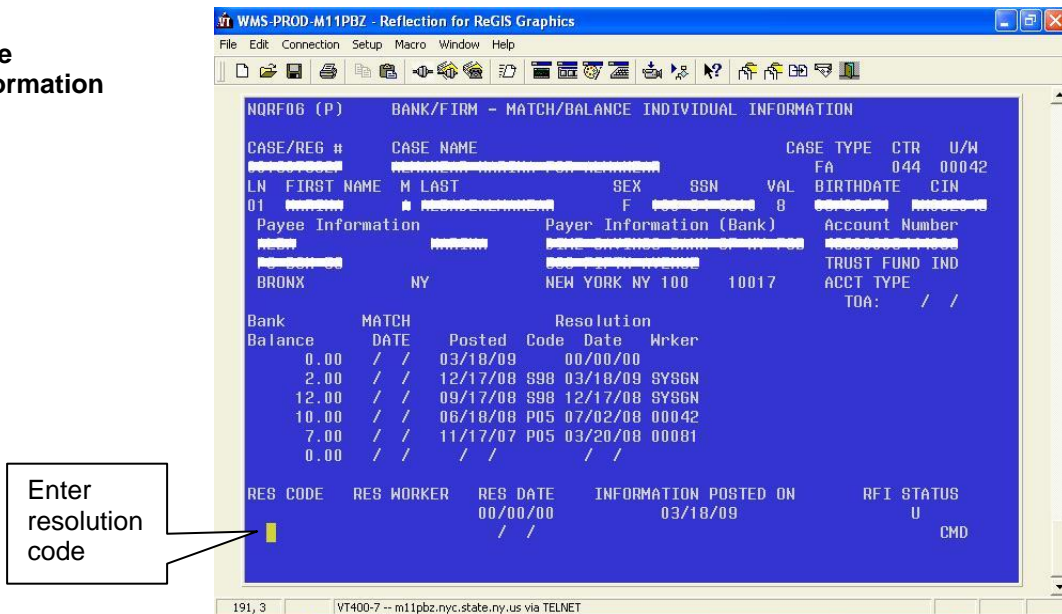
e
ormation

WMS-PROD-M11PBZ - Reflection for ReGIS Graphics

File Edit Connection Setup Macro Window Help

NQRF06 (P) BANK/FIRM - MATCH/BALANCE INDIVIDUAL INFORMATION

CASE/REG # CASE NAME CASE TYPE CTR U/W
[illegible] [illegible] FA 044 00042
LN FIRST NAME M LAST SEX SSN VAL BIRTHDATE CIN
01 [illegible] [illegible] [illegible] F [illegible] 8 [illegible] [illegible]
Payee Information Payer Information (Bank) Account Number
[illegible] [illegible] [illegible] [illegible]
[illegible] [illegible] TRUST FUND IND
BRONX NY NEW YORK NY 100 10017 ACCT TYPE
TOA: / /

| Bank Balance | MATCH DATE | Posted | Resolution Code | Date | Wrker |
|---|---|---|---|---|---|
| 0.00 | / / | 03/18/09 | | 00/00/00 | |
| 2.00 | / / | 12/17/08 | S98 | 03/18/09 | SYSGN |
| 12.00 | / / | 09/17/08 | S98 | 12/17/08 | SYSGN |
| 10.00 | / / | 06/18/08 | P05 | 07/02/08 | 00042 |
| 7.00 | / / | 11/17/07 | P05 | 03/20/08 | 00081 |
| 0.00 | / / | / / | | / / | |

RES CODE RES WORKER RES DATE INFORMATION POSTED ON RFI STATUS
00/00/00 03/18/09 U
/ / CMD

Enter resolution code

191, 3 VT400-7 -- m11pbz.nyc.state.ny.us via TELNET